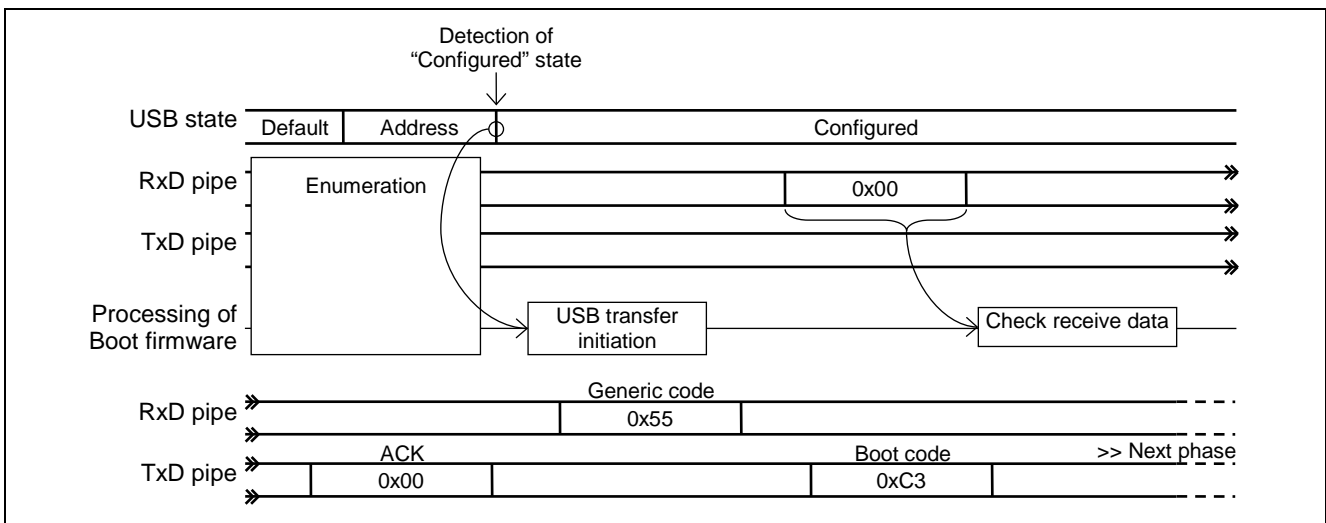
Detection of "Configured" state

USB state
Default
Address
Configured

RxD pipe
Enumeration
0x00

TxD pipe

Processing of Boot firmware
USB transfer initiation
Check receive data

RxD pipe
Generic code
0x55

TxD pipe
ACK
0x00
Boot code
0xC3
>> Next phase